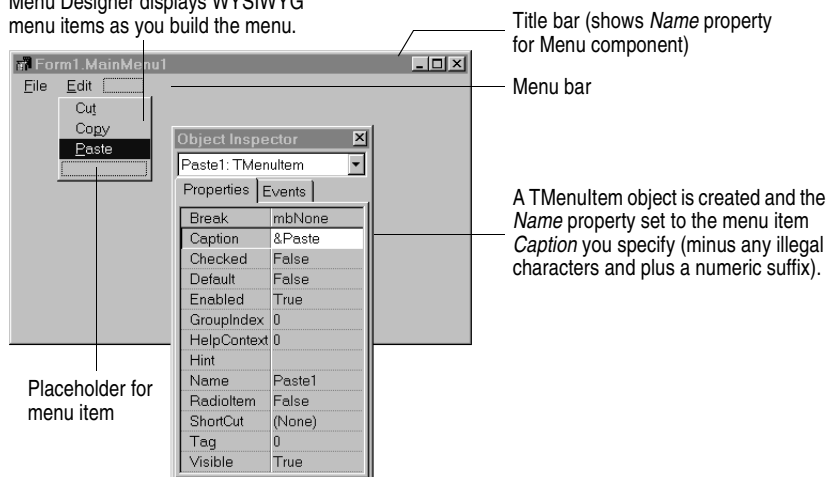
Menu Designer displays WYSIWYG menu items as you build the menu.

Title bar (shows *Name* property for Menu component)

Form1.MainMenu1

File Edit

Cut
Copy
Paste

Menu bar

Object Inspector

Paste1: TMenuItem

Properties | Events

| | |
|---|---|
| Break | mbNone |
| Caption | &Paste |
| Checked | False |
| Default | False |
| Enabled | True |
| GroupIndex | 0 |
| HelpContext | 0 |
| Hint | |
| Name | Paste1 |
| RadioItem | False |
| ShortCut | (None) |
| Tag | 0 |
| Visible | True |

A TMenuItem object is created and the *Name* property set to the menu item *Caption* you specify (minus any illegal characters and plus a numeric suffix).

Placeholder for menu item